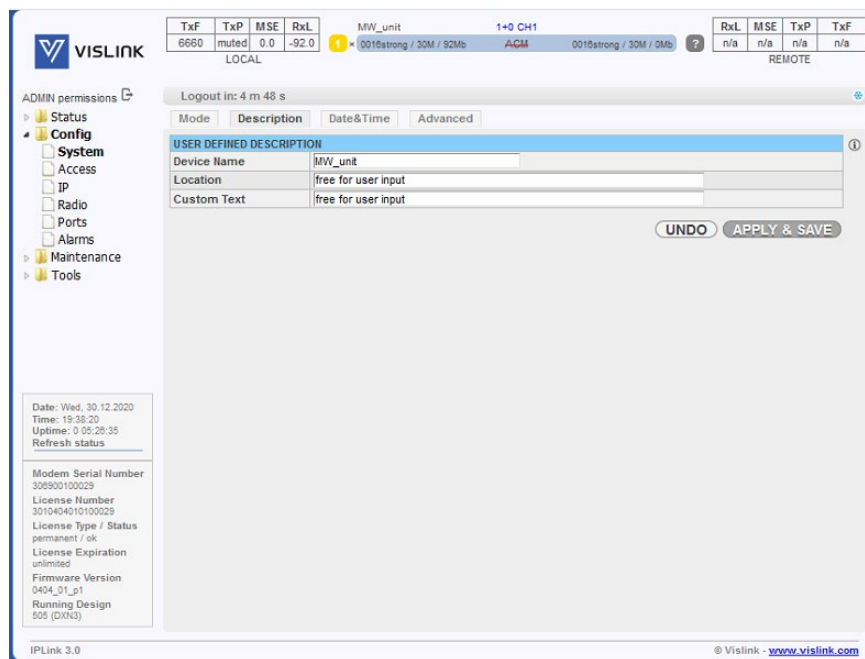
VISLINK

| TxF | TxP | MSE | RxL |
|---|---|---|---|
| 6660 | muted | 0.0 | -92.0 |

LOCAL

MW_unit

1+0 CH1

1 × 0016strong / 30M / 92Mb ACM 0016strong / 30M / 0Mb ?

| RxL | MSE | TxP | TxF |
|---|---|---|---|
| n/a | n/a | n/a | n/a |

REMOTE

ADMIN permissions

Status
Config
System
Access
IP
Radio
Ports
Alarms
Maintenance
Tools

Logout in: 4 m 48 s

Mode Description Date&Time Advanced

USER DEFINED DESCRIPTION

| | |
|---|---|
| Device Name | MW_unit |
| Location | free for user input |
| Custom Text | free for user input |

UNDO APPLY & SAVE

Date: Wed, 30.12.2020
Time: 19:38:20
Uptime: 0 05:26:35
Refresh status

Modem Serial Number
306900100029
License Number
3010404010100029
License Type / Status
permanent / ok
License Expiration
unlimited
Firmware Version
0404_01_p1
Running Design
505 (DXN3)

IPLink 3.0

© Vislink - www.vislink.com